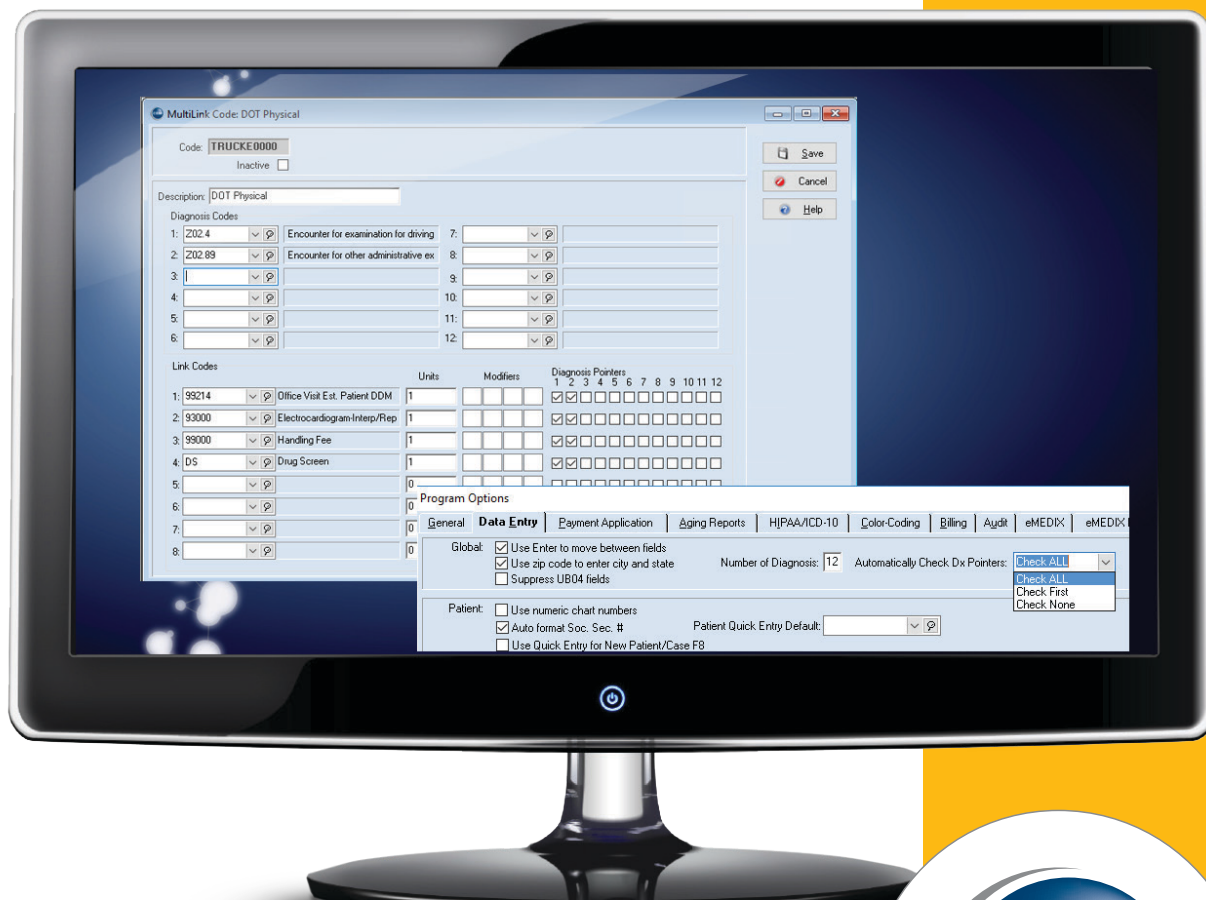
MultiLink Code: DOT Physical

Code: TRUCKE0000
Inactive

Save
Cancel
Help

Description: DOT Physical

Diagnosis Codes
1: Z02.4 Encounter for examination for driving
2: Z02.89 Encounter for other administrative ex
3:
4:
5:
6:
7:
8:
9:
10:
11:
12:

Link Codes
Units
Modifiers
Diagnosis Pointers
1 2 3 4 5 6 7 8 9 10 11 12
1: 99214 Office Visit Est. Patient DDM 1
2: 93000 Electrocardiogram-Interp/Rep 1
3: 99000 Handling Fee 1
4: DS Drug Screen 1
5: 0
6: 0
7: 0
8: 0

Program Options
General | Data Entry | Payment Application | Aging Reports | HIPAA/ICD-10 | Color-Coding | Billing | Audit | eMEDIX | eMEDIX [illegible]

Global: Use Enter to move between fields
Use zip code to enter city and state
Suppress UB04 fields
Number of Diagnosis: 12
Automatically Check Dx Pointers: Check ALL
Check ALL
Check First
Check None

Patient: Use numeric chart numbers
Auto format Soc. Sec. #
Patient Quick Entry Default:
Use Quick Entry for New Patient/Case F8